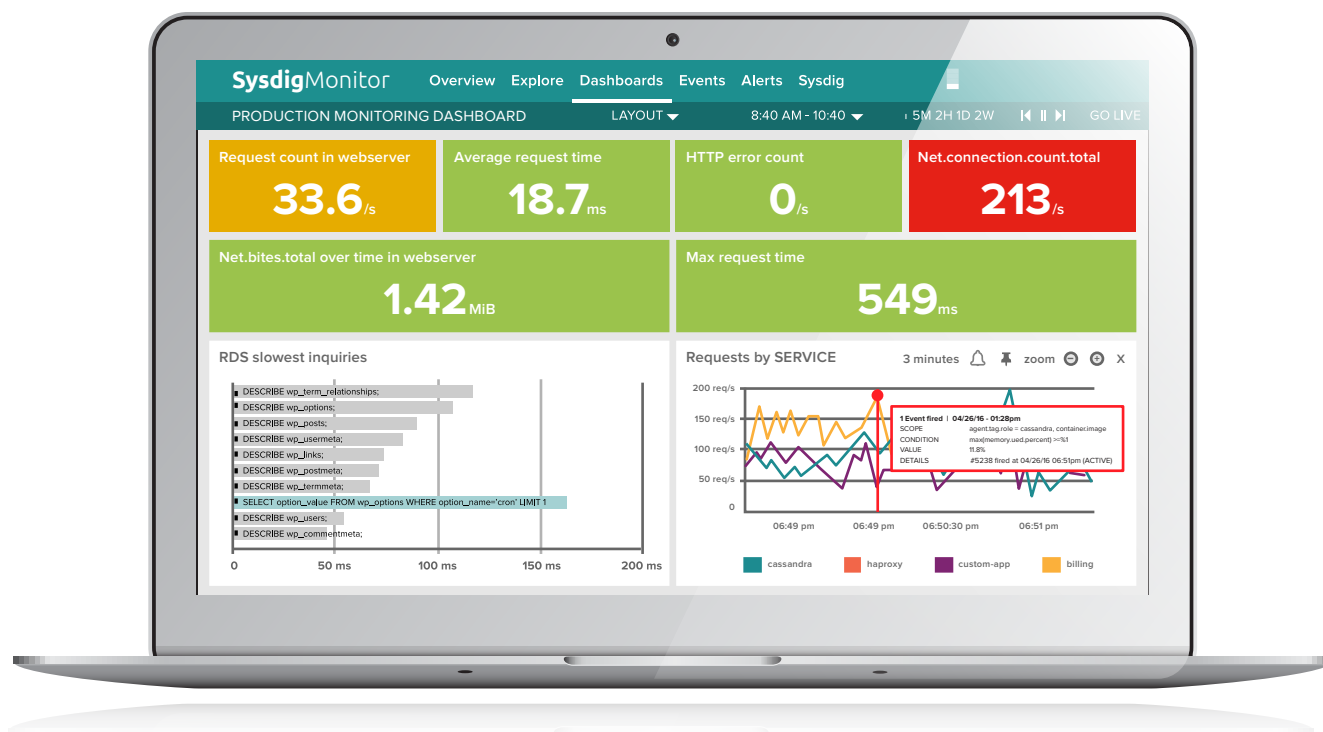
SysdigMonitor Overview Explore Dashboards Events Alerts Sysdig

PRODUCTION MONITORING DASHBOARD LAYOUT 8:40 AM - 10:40 5M 2H 1D 2W GO LIVE

Request count in webserver
33.6/s

Average request time
18.7ms

HTTP error count
0/s

Net.connection.count.total
213/s

Net.bites.total over time in webserver
1.42MiB

Max request time
549ms

RDS slowest inquiries

DESCRIBE wp_term_relationships;
DESCRIBE wp_options;
DESCRIBE wp_posts;
DESCRIBE wp_usermeta;
DESCRIBE wp_links;
DESCRIBE wp_postmeta;
DESCRIBE wp_termmeta;
SELECT option_value FROM wp_options WHERE option_name='cron' LIMIT 1
DESCRIBE wp_users;
DESCRIBE wp_commentmeta;

0 50 ms 100 ms 150 ms 200 ms

Requests by SERVICE 3 minutes zoom X

200 req/s
150 req/s
100 req/s
50 req/s
0

1 Event fired | 04/26/16 - 01:28pm
SCOPE agent.tag.role = cassandra, container.image
CONDITION max(memory.ued.percent) >=%1
VALUE 11.8%
DETAILS #5238 fired at 04/26/16 06:51pm (ACTIVE)

06:49 pm 06:49 pm 06:50:30 pm 06:51 pm

cassandra haproxy custom-app billing